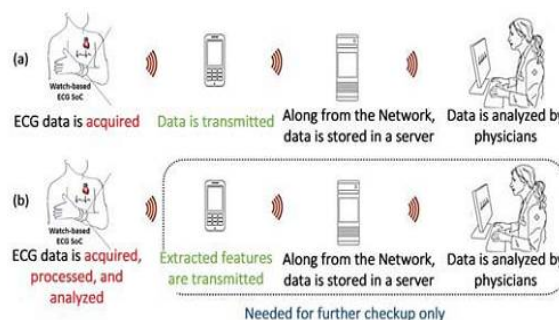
(a)

Watch-based ECG SoC

ECG data is acquired

Data is transmitted

Along from the Network, data is stored in a server

Data is analyzed by physicians

(b)

Watch-based ECG SoC

ECG data is acquired, processed, and analyzed

Extracted features are transmitted

Along from the Network, data is stored in a server

Data is analyzed by physicians

Needed for further checkup only